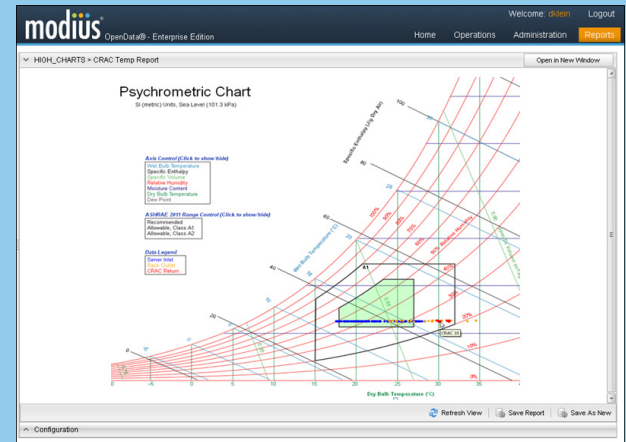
modius OpenData® - Enterprise Edition

Welcome: dklein Logout

Home Operations Administration Reports

HIGH_CHARTS > CRAC Temp Report

Open in New Window

Psychrometric Chart

SI (metric) Units, Sea Level (101.3 kPa)

Axis Control (Click to show/hide)
Wet Bulb Temperature
Specific Enthalpy
Specific Volume
Relative Humidity
Moisture Content
Dry Bulb Temperature
Dew Point

ASHRAE 2011 Range Control (Click to show/hide)
Recommended
Allowable, Class A1
Allowable, Class A2

Data Legend
Server Inlet
Rack Outlet
CRAC Return

Specific Enthalpy (kJ/kg Dry Air)

100

80

60

40

20

0

Wet Bulb Temperature (°C)

Relative Humidity

A1

A2

CRAC 09

100%

90%

80%

70%

60%

50%

40%

30%

20%

10%

0

5

10

15

20

25

30

35

40

Dry Bulb Temperature (°C)

Refresh View

Save Report

Save As New

Configuration